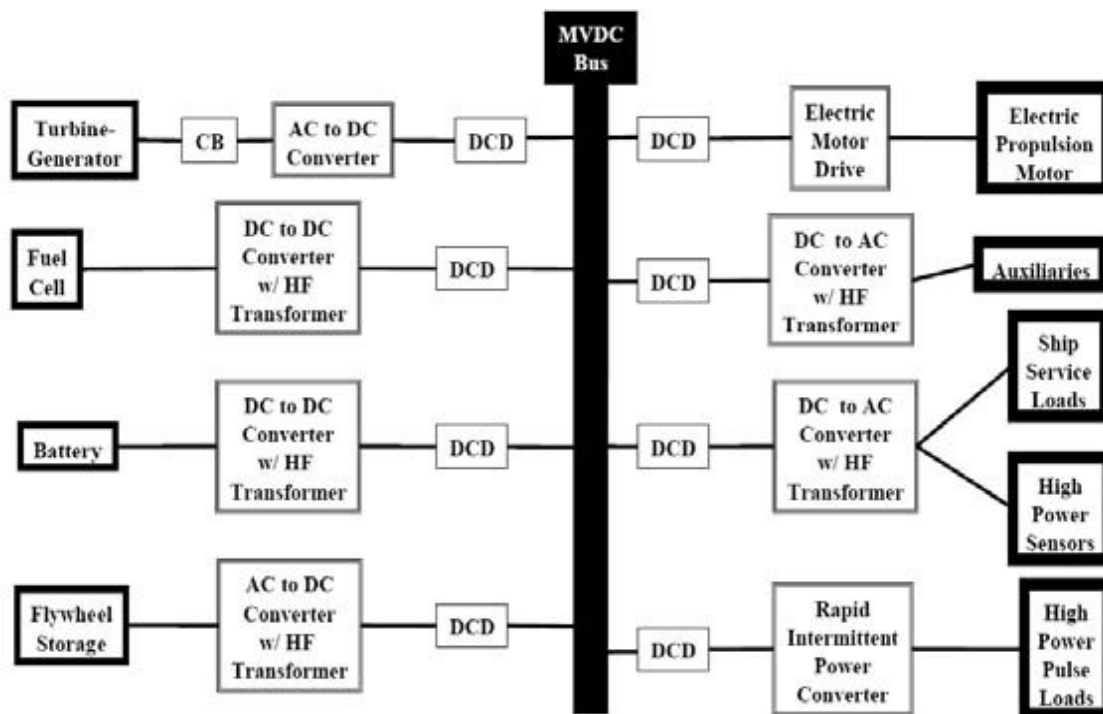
MVDC Bus

Turbine-Generator

CB

AC to DC Converter

DCD

DCD

Electric Motor Drive

Electric Propulsion Motor

Fuel Cell

DC to DC Converter w/ HF Transformer

DCD

DCD

DC to AC Converter w/ HF Transformer

Auxiliaries

Ship Service Loads

Battery

DC to DC Converter w/ HF Transformer

DCD

DCD

DC to AC Converter w/ HF Transformer

High Power Sensors

Flywheel Storage

AC to DC Converter w/ HF Transformer

DCD

DCD

Rapid Intermittent Power Converter

High Power Pulse Loads